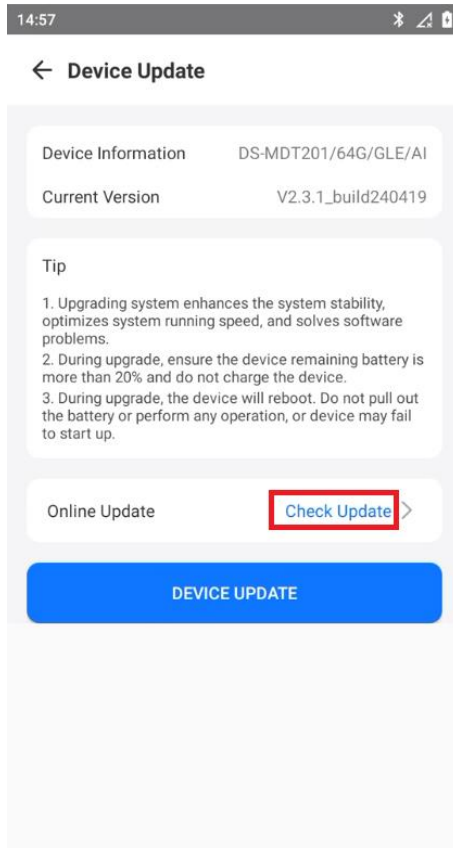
14:57

← Device Update

Device Information DS-MDT201/64G/GLE/AI

Current Version V2.3.1_build240419

Tip

1. Upgrading system enhances the system stability, optimizes system running speed, and solves software problems.
2. During upgrade, ensure the device remaining battery is more than 20% and do not charge the device.
3. During upgrade, the device will reboot. Do not pull out the battery or perform any operation, or device may fail to start up.

Online Update Check Update >

DEVICE UPDATE